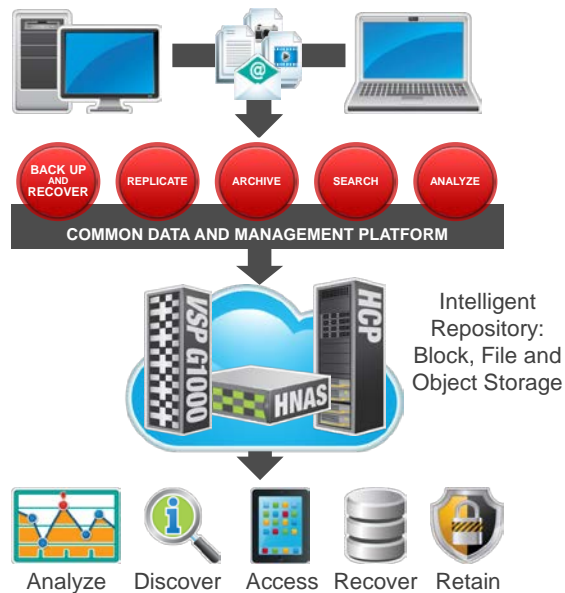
BACK UP AND RECOVER

REPLICATE

ARCHIVE

SEARCH

ANALYZE

COMMON DATA AND MANAGEMENT PLATFORM

VSP G1000

HNAS

HCP

Intelligent Repository: Block, File and Object Storage

Analyze Discover Access Recover Retain